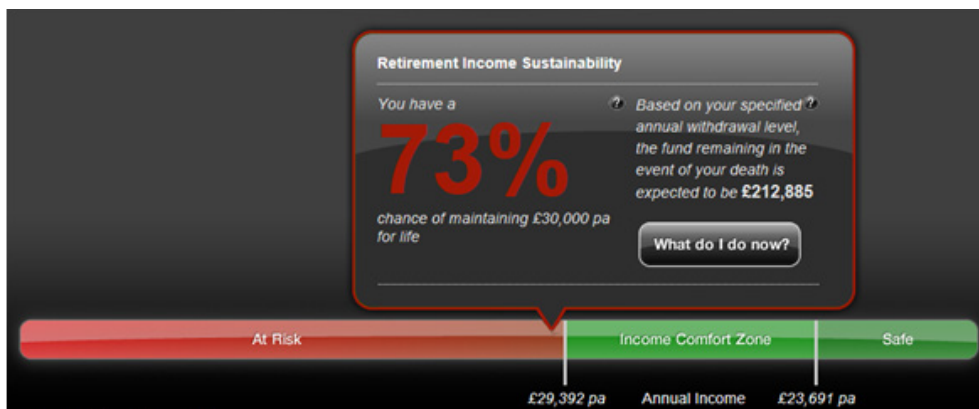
Retirement Income Sustainability

You have a

73%

chance of maintaining £30,000 pa for life

?

Based on your specified annual withdrawal level, the fund remaining in the event of your death is expected to be **£212,885**

?

What do I do now?

At Risk

Income Comfort Zone

Safe

£29,392 pa

Annual Income

£23,691 pa